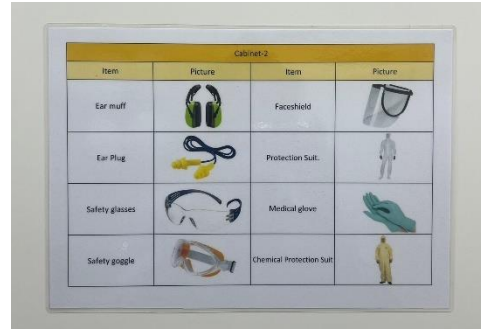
Cabinet-2

| Item | Picture | Item | Picture |
|---|---|---|---|
| Ear muff | | Faceshield | |
| Ear Plug | | Protection Suit. | |
| Safety glasses | | Medical glove | |
| Safety goggle | | Chemical Protection Suit | |